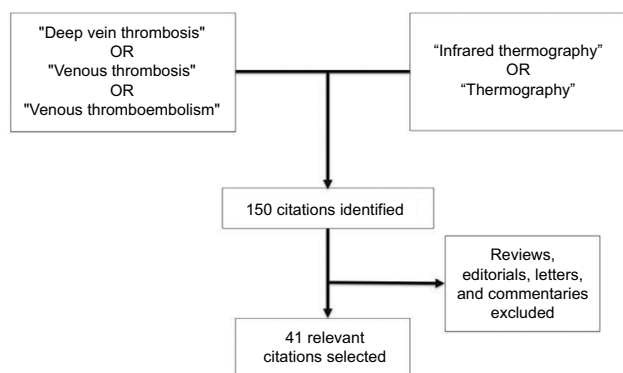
"Deep vein thrombosis"
OR
"Venous thrombosis"
OR
"Venous thromboembolism"

“Infrared thermography”
OR
“Thermography”

150 citations identified

Reviews, editorials, letters, and commentaries excluded

41 relevant citations selected